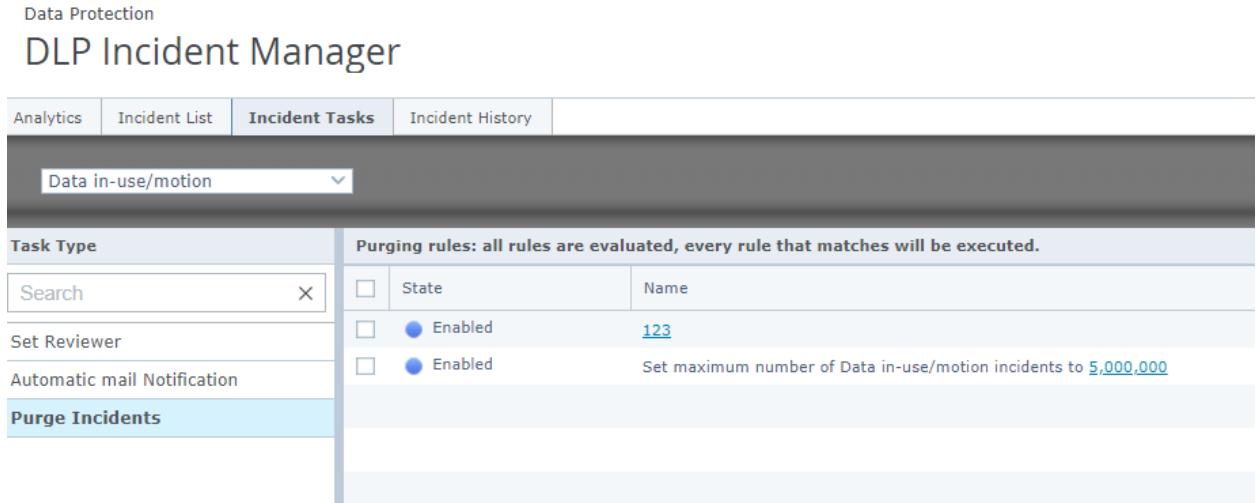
Data Protection
DLP Incident Manager

Analytics | Incident List | Incident Tasks | Incident History

Data in-use/motion

Task Type

Search

Set Reviewer
Automatic mail Notification
Purge Incidents

Purging rules: all rules are evaluated, every rule that matches will be executed.

| | State | Name |
|---|---|---|
| | Enabled | 123 |
| | Enabled | Set maximum number of Data in-use/motion incidents to 5,000,000 |